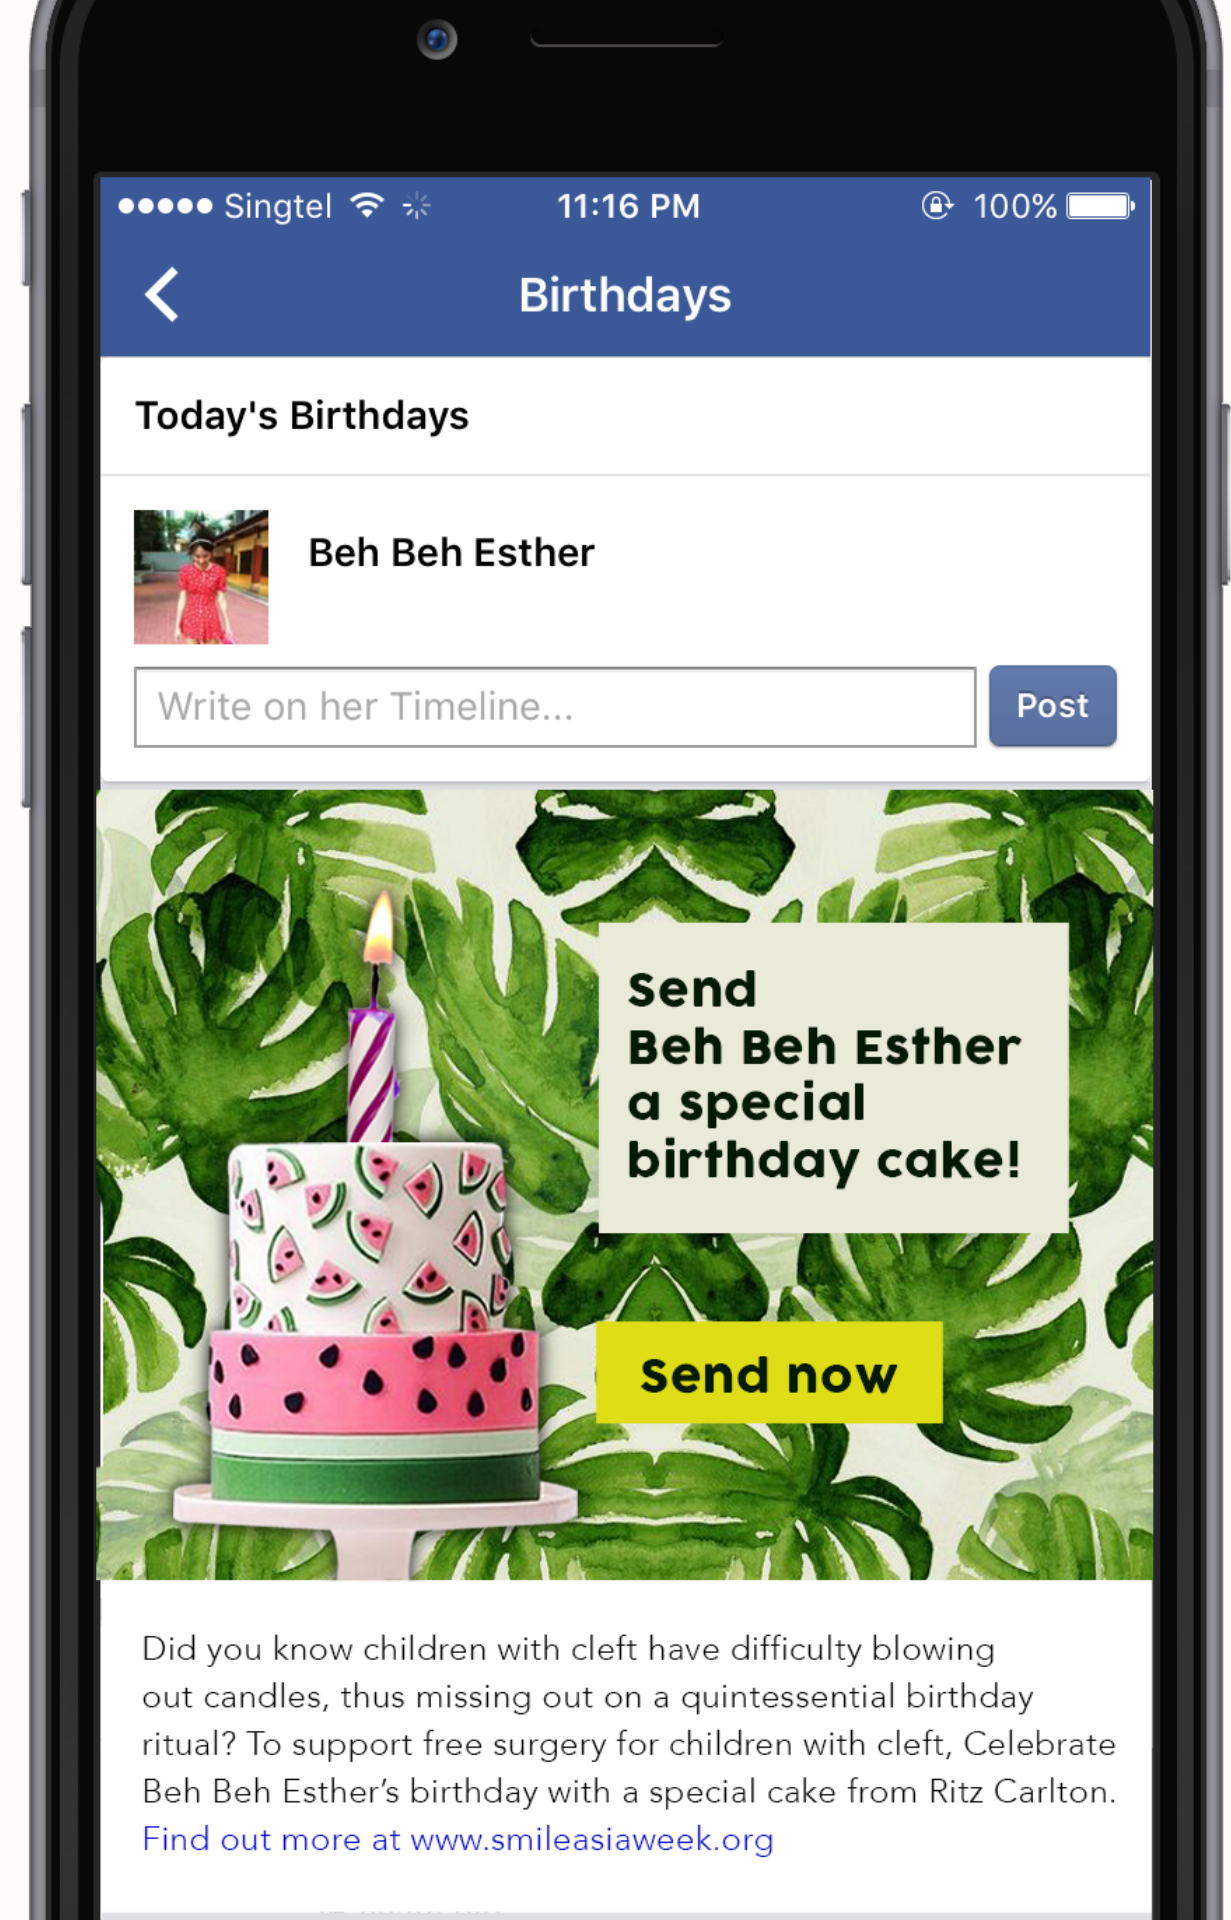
●●●●● Singtel 11:16 PM 100%

Birthdays

Today's Birthdays

Beh Beh Esther

Write on her Timeline...

Post

Send Beh Beh Esther a special birthday cake!

Send now

Did you know children with cleft have difficulty blowing out candles, thus missing out on a quintessential birthday ritual? To support free surgery for children with cleft, Celebrate Beh Beh Esther's birthday with a special cake from Ritz Carlton. Find out more at www.smileasiaweek.org